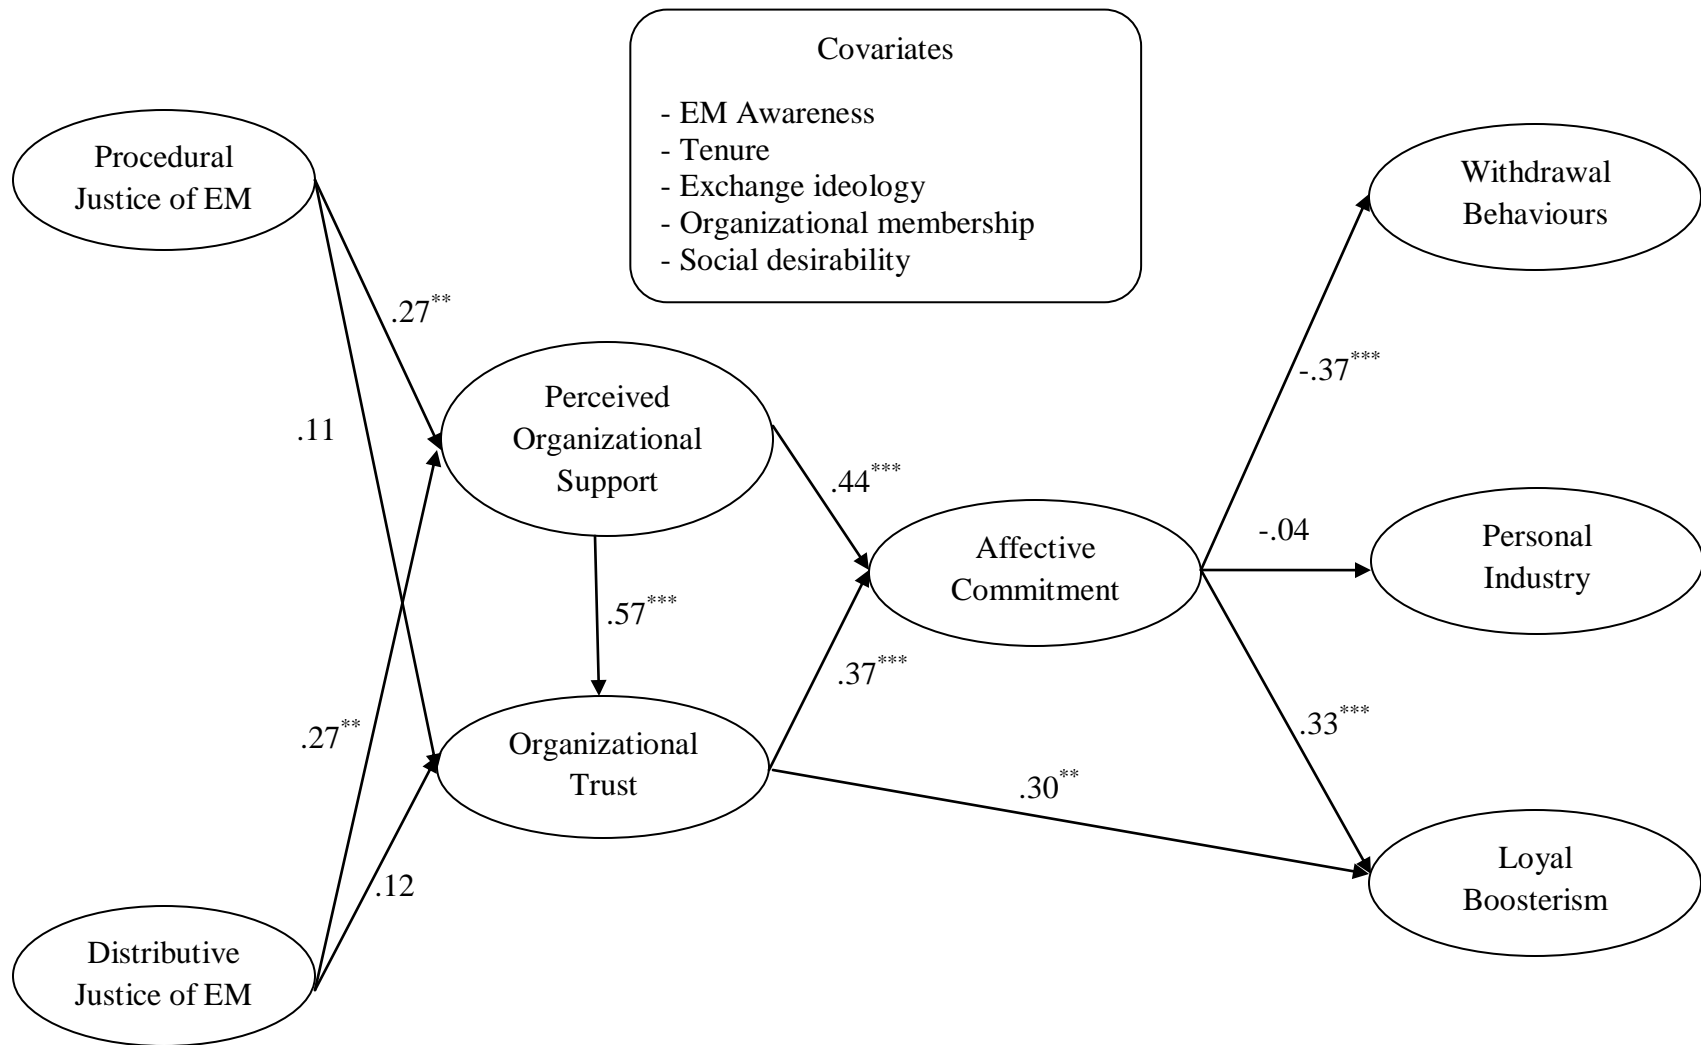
Covariates

- EM Awareness
- Tenure
- Exchange ideology
- Organizational membership
- Social desirability

Procedural Justice of EM

Withdrawal Behaviours

$.27^{**}$

$-.37^{***}$

Perceived Organizational Support

.11

$.44^{***}$

-.04

Affective Commitment

Personal Industry

$.57^{***}$

$.37^{***}$

$.27^{**}$

Organizational Trust

$.33^{***}$

$.30^{**}$

Loyal Boosterism

.12

Distributive Justice of EM